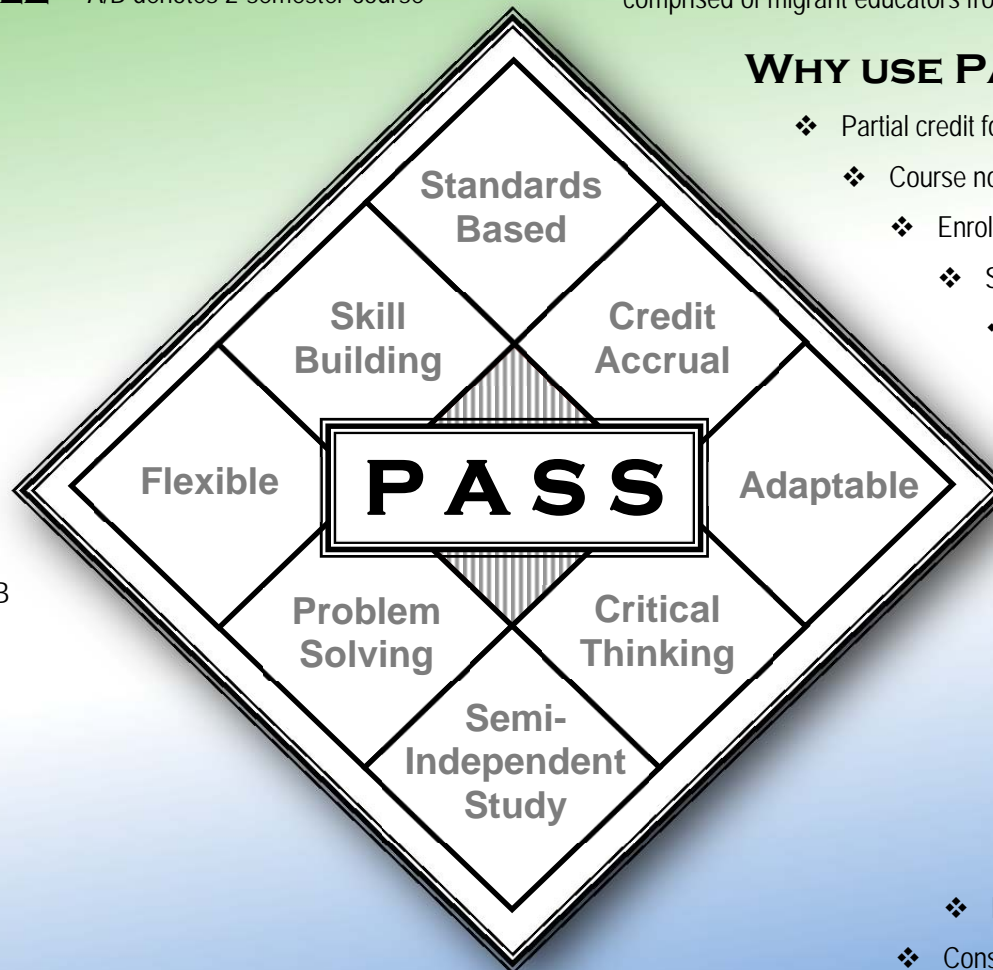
A/B denotes 2-semester course

comprised of migrant educators fro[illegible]

Why use PA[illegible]

❖ Partial credit fo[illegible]

❖ Course no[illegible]

❖ Enrol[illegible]

❖ S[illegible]

Standards Based

Skill Building

Credit Accrual

Flexible

PASS

Adaptable

Problem Solving

Critical Thinking

Semi-Independent Study

B

❖ Cons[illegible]